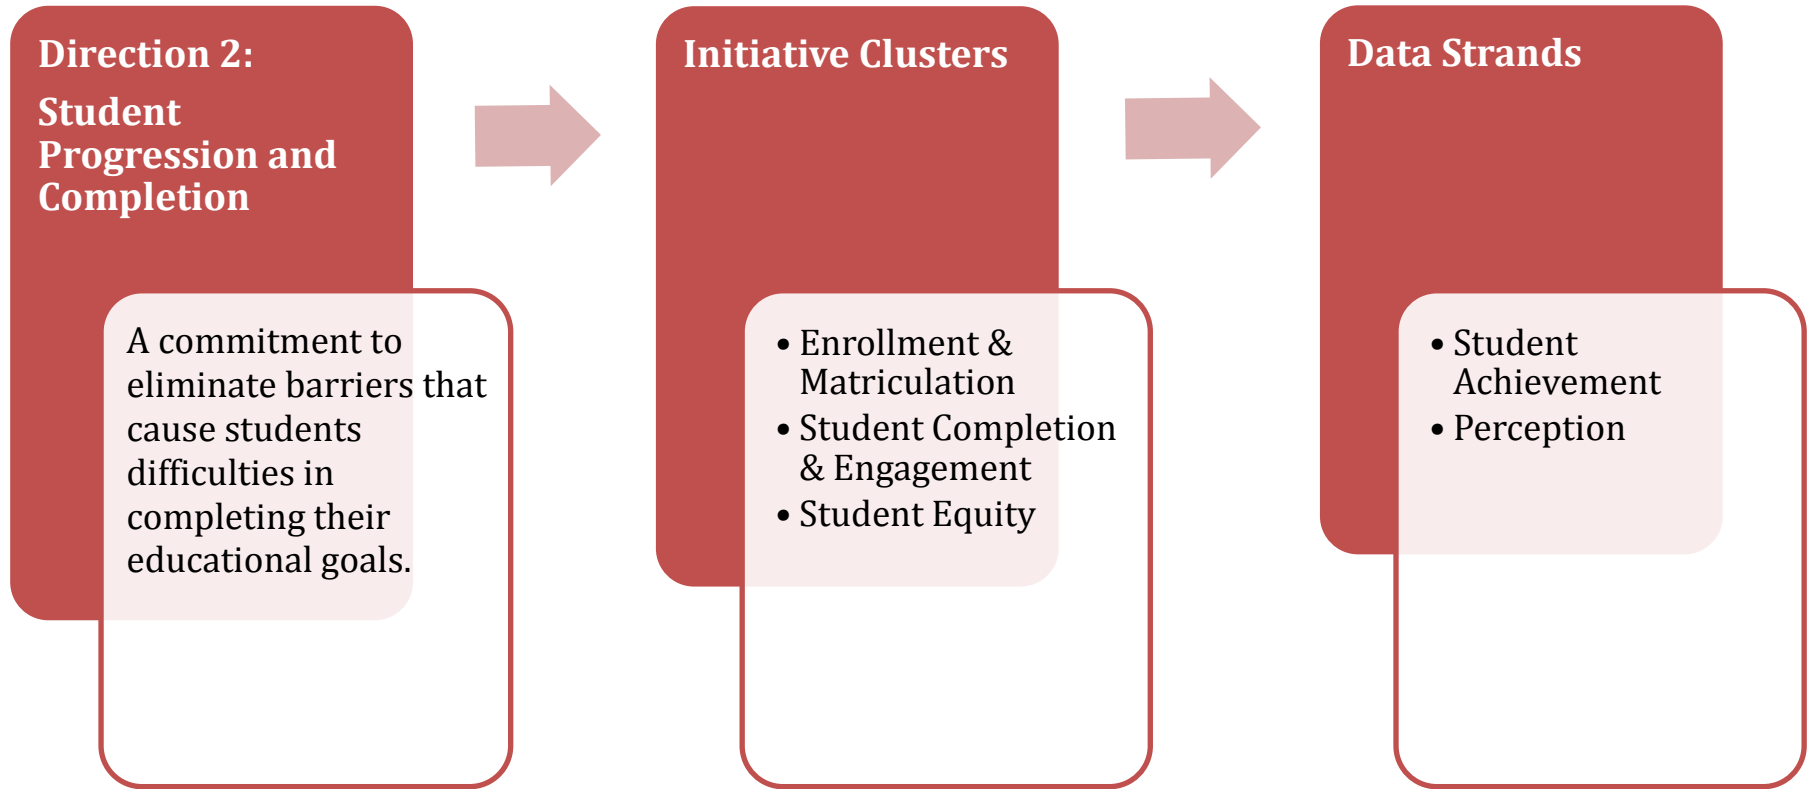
Direction 2:

Student Progression and Completion

A commitment to eliminate barriers that cause students difficulties in completing their educational goals.

Initiative Clusters

• Enrollment & Matriculation
• Student Completion & Engagement
• Student Equity

Data Strands

• Student Achievement
• Perception